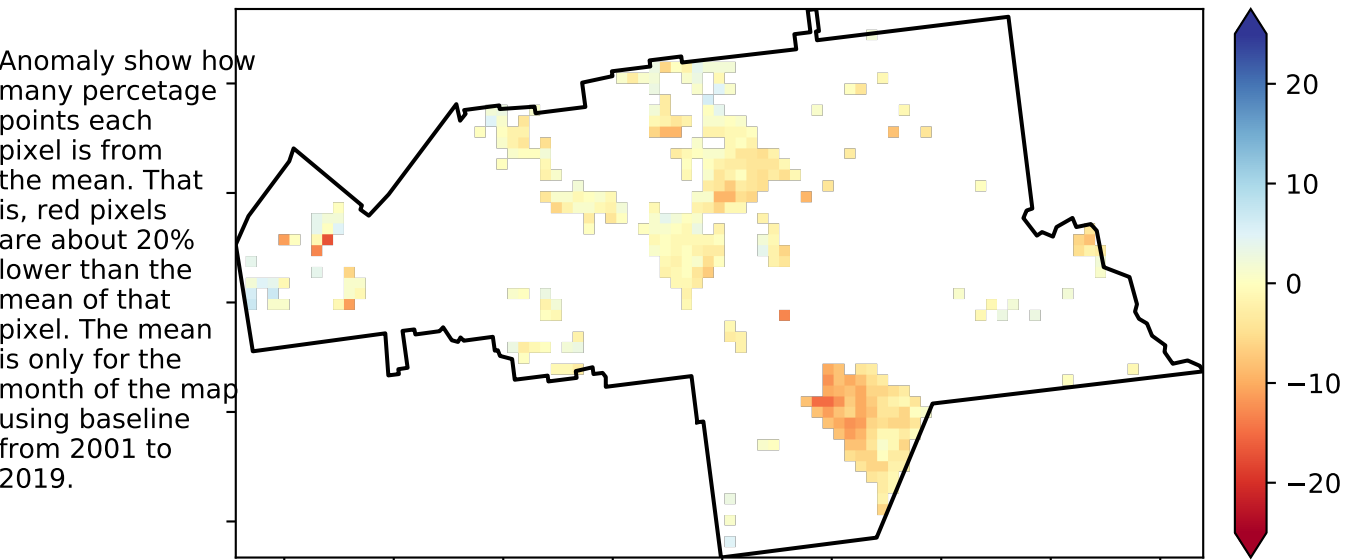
Anomaly show how many percetage points each pixel is from the mean. That is, red pixels are about 20% lower than the mean of that pixel. The mean is only for the month of the map using baseline from 2001 to 2019.

20
10
0
−10
−20